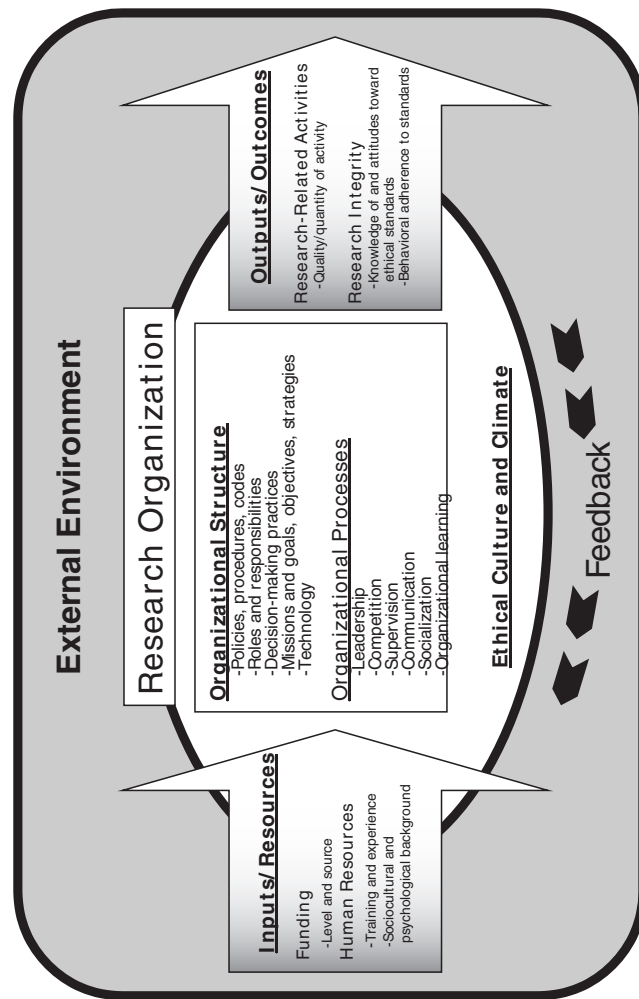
External Environment

Research Organization

Inputs/ Resources

Funding
-Level and source

Human Resources
-Training and experience
-Sociocultural and psychological background

Organizational Structure
-Policies, procedures, codes
-Roles and responsibilities
-Decision-making practices
-Missions and goals, objectives, strategies
-Technology

Organizational Processes
-Leadership
-Competition
-Supervision
-Communication
-Socialization
-Organizational learning

Ethical Culture and Climate

Outputs/ Outcomes

Research-Related Activities
-Quality/quantity of activity

Research Integrity
-Knowledge of and attitudes toward ethical standards
-Behavioral adherence to standards

Feedback